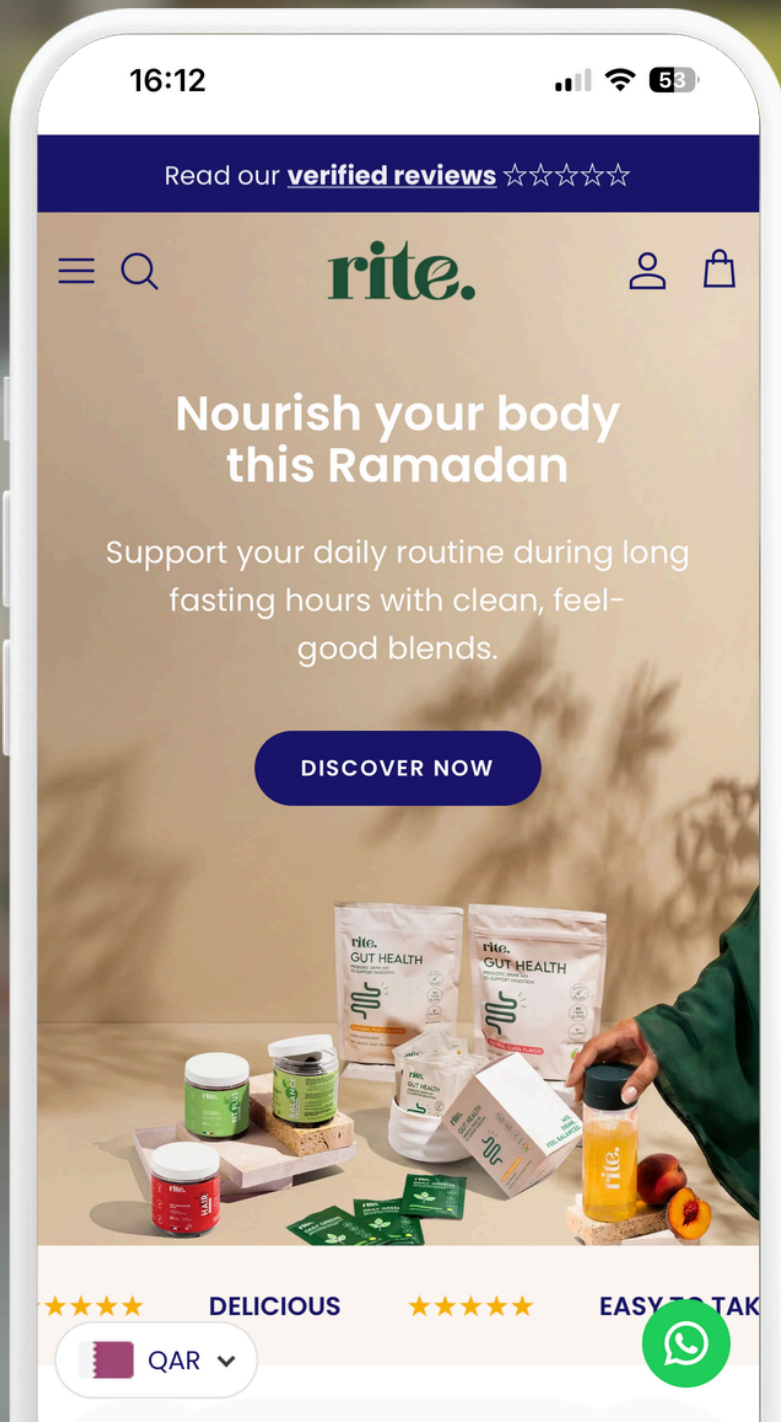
16:12

53

Read our verified reviews ☆☆☆☆☆

rite.

Nourish your body this Ramadan

Support your daily routine during long fasting hours with clean, feel-good blends.

DISCOVER NOW

rite.
GUT HEALTH

rite.
GUT HEALTH

rite.

rite.

rite.
HAIR

rite.
GUT HEALTH

rite.

★★★★ DELICIOUS ★★★★★ EASY TO TAK

QAR